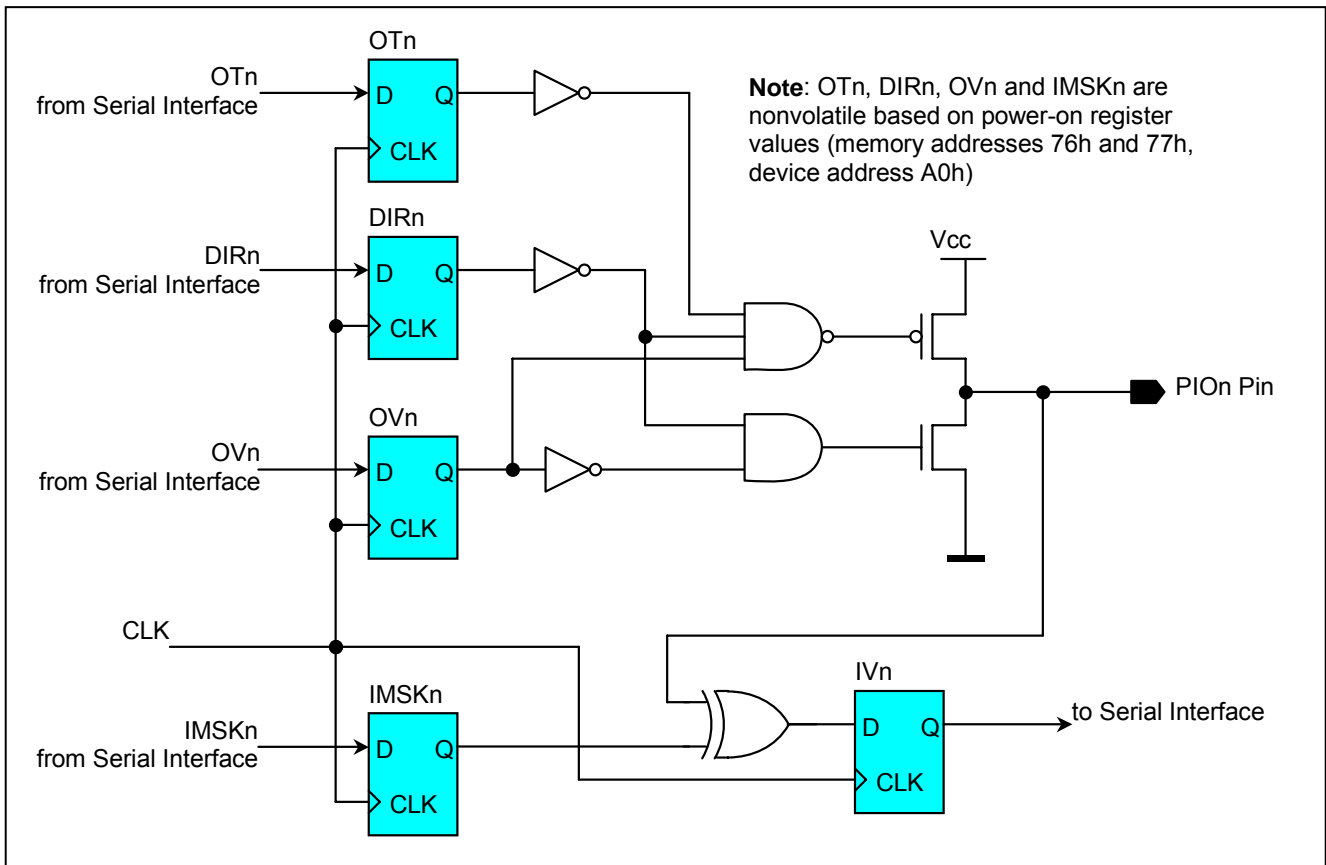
OTn

OTn
from Serial Interface

D Q

CLK

**Note**: OTn, DIRn, OVn and IMSKn are nonvolatile based on power-on register values (memory addresses 76h and 77h, device address A0h)

DIRn

DIRn
from Serial Interface

D Q

CLK

Vcc

PIOn Pin

OVn

OVn
from Serial Interface

D Q

CLK

CLK

IMSKn

IMSKn
from Serial Interface

D Q

CLK

IVn

D Q

CLK

to Serial Interface